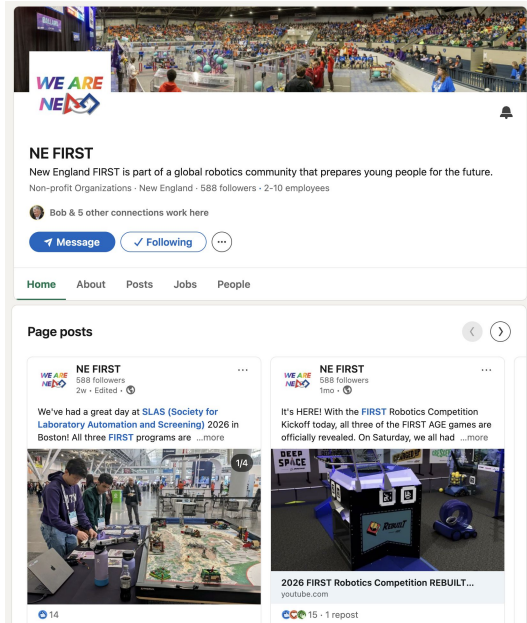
WE ARE NE

NE FIRST

New England FIRST is part of a global robotics community that prepares young people for the future.

Non-profit Organizations · New England · 588 followers · 2-10 employees

Bob & 5 other connections work here

Message ✓ Following ···

Home About Posts Jobs People

Page posts

WE ARE NE NE FIRST 588 followers 2w · Edited · ···

We've had a great day at SLAS (Society for Laboratory Automation and Screening) 2026 in Boston! All three FIRST programs are ...more

1/4

14

WE ARE NE NE FIRST 588 followers 1mo · ···

It's HERE! With the FIRST Robotics Competition Kickoff today, all three of the FIRST AGE games are officially revealed. On Saturday, we all had ...more

DEEP SPACE

REBUILT

2026 FIRST Robotics Competition REBUILT...

youtube.com

15 · 1 repost